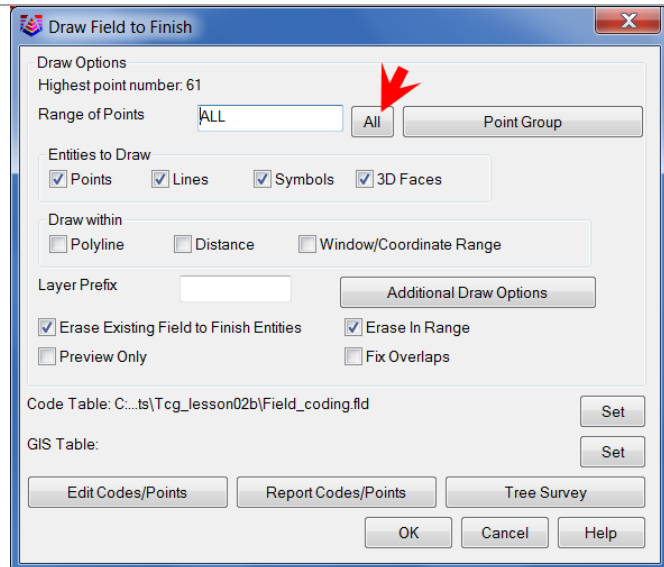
Draw Field to Finish

Draw Options
Highest point number: 61
Range of Points ALL All Point Group

Entities to Draw
Points Lines Symbols 3D Faces

Draw within
Polyline Distance Window/Coordinate Range

Layer Prefix
Additional Draw Options

Erase Existing Field to Finish Entities
Erase In Range
Preview Only
Fix Overlaps

Code Table: C:...ts\Tcg_lesson02b\Field_coding.fld
Set
GIS Table:
Set

Edit Codes/Points Report Codes/Points Tree Survey

OK Cancel Help